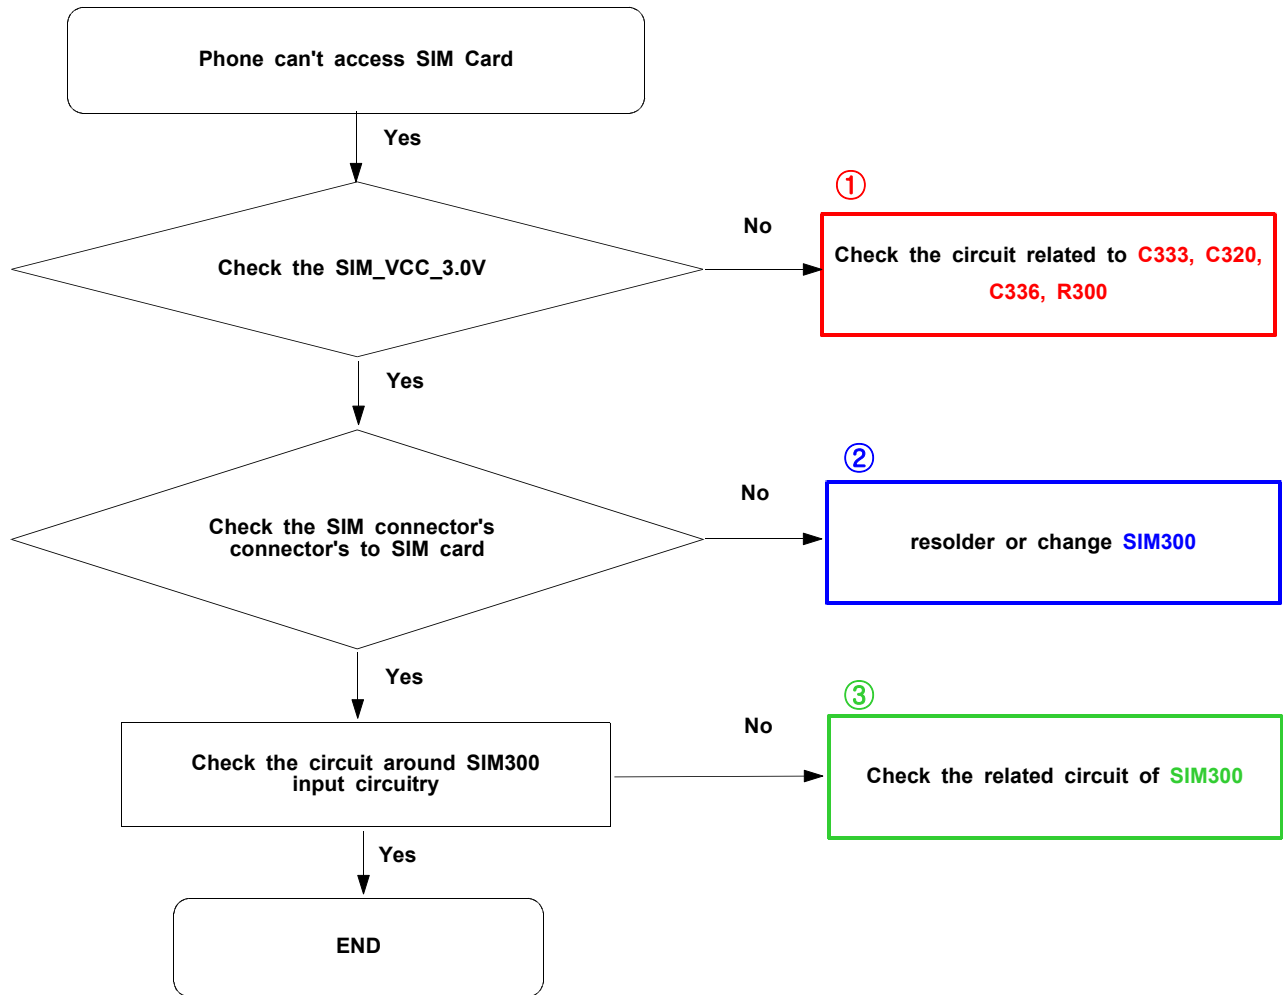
Phone can't access SIM Card

Yes

Check the SIM_VCC_3.0V

No

①

Check the circuit related to C333, C320, C336, R300

Yes

Check the SIM connector's connector's to SIM card

No

②

resolder or change SIM300

Yes

Check the circuit around SIM300 input circuitry

No

③

Check the related circuit of SIM300

Yes

END